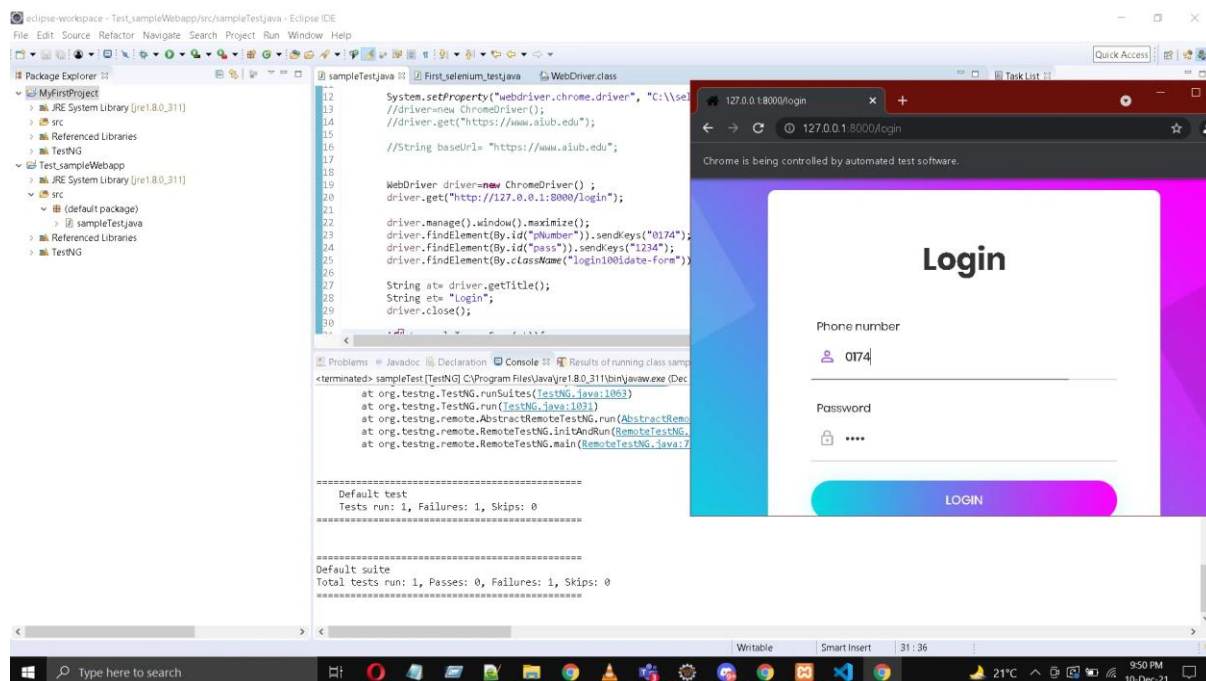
eclipse-workspace - Test_sampleWebapp/src/sampleTest.java - Eclipse IDE

File Edit Source Refactor Navigate Search Project Run Window Help

Quick Access

Package Explorer

MyFirstProject
JRE System Library [jre1.8.0_311]
src
Referenced Libraries
TestNG
Test_sampleWebapp
JRE System Library [jre1.8.0_311]
src
(default package)
sampleTest.java
Referenced Libraries
TestNG

sampleTest.java First_selenium_test.java WebDriver.class

Task List

12 System.setProperty("webdriver.chrome.driver", "C:\\sel
13 //driver=new ChromeDriver();
14 //driver.get("https://www.aiub.edu");
15
16 //String baseUrl= "https://www.aiub.edu";
17
18
19 WebDriver driver=new ChromeDriver() ;
20 driver.get("http://127.0.0.1:8000/login");
21
22 driver.manage().window().maximize();
23 driver.findElement(By.id("pNumber")).sendKeys("0174");
24 driver.findElement(By.id("pass")).sendKeys("1234");
25 driver.findElement(By.className("login100idate-form"))
26
27 String at= driver.getTitle();
28 String et= "Login";
29 driver.close();
30

Problems Javadoc Declaration Console Results of running class samp

<terminated> sampleTest [TestNG] C:\Program Files\Java\jre1.8.0_311\bin\javaw.exe (Dec

at org.testng.TestNG.runSuites(TestNG.java:1063)
at org.testng.TestNG.run(TestNG.java:1031)
at org.testng.remote.AbstractRemoteTestNG.run(AbstractRemo
at org.testng.remote.RemoteTestNG.initAndRun(RemoteTestNG.
at org.testng.remote.RemoteTestNG.main(RemoteTestNG.java:7

===============================================
Default test
Tests run: 1, Failures: 1, Skips: 0
===============================================

===============================================
Default suite
Total tests run: 1, Passes: 0, Failures: 1, Skips: 0
===============================================

127.0.0.1:8000/login

127.0.0.1:8000/login

Chrome is being controlled by automated test software.

Login

Phone number

0174

Password

••••

LOGIN

Writable Smart Insert 31 : 36

Type here to search

21°C 9:50 PM 10-Dec-21